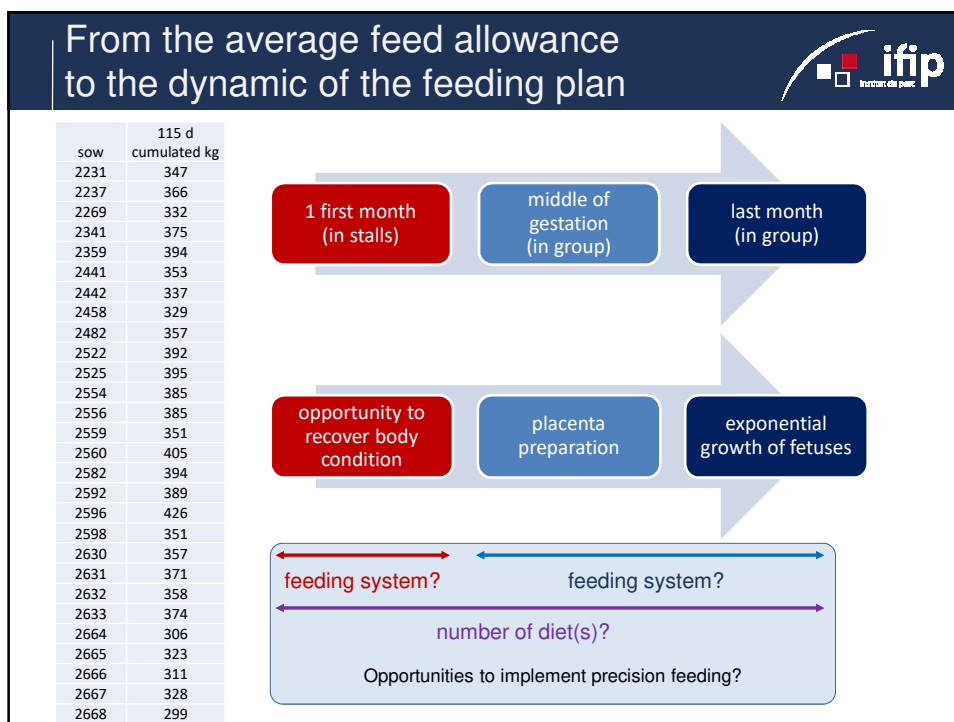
From the average feed allowance to the dynamic of the feeding plan

ifip
Institut du porc

| sow | 115 d cumulated kg |
|---|---|
| 2231 | 347 |
| 2237 | 366 |
| 2269 | 332 |
| 2341 | 375 |
| 2359 | 394 |
| 2441 | 353 |
| 2442 | 337 |
| 2458 | 329 |
| 2482 | 357 |
| 2522 | 392 |
| 2525 | 395 |
| 2554 | 385 |
| 2556 | 385 |
| 2559 | 351 |
| 2560 | 405 |
| 2582 | 394 |
| 2592 | 389 |
| 2596 | 426 |
| 2598 | 351 |
| 2630 | 357 |
| 2631 | 371 |
| 2632 | 358 |
| 2633 | 374 |
| 2664 | 306 |
| 2665 | 323 |
| 2666 | 311 |
| 2667 | 328 |
| 2668 | 299 |

1 first month (in stalls)

middle of gestation (in group)

last month (in group)

opportunity to recover body condition

placenta preparation

exponential growth of fetuses

feeding system?

feeding system?

number of diet(s)?

Opportunities to implement precision feeding?